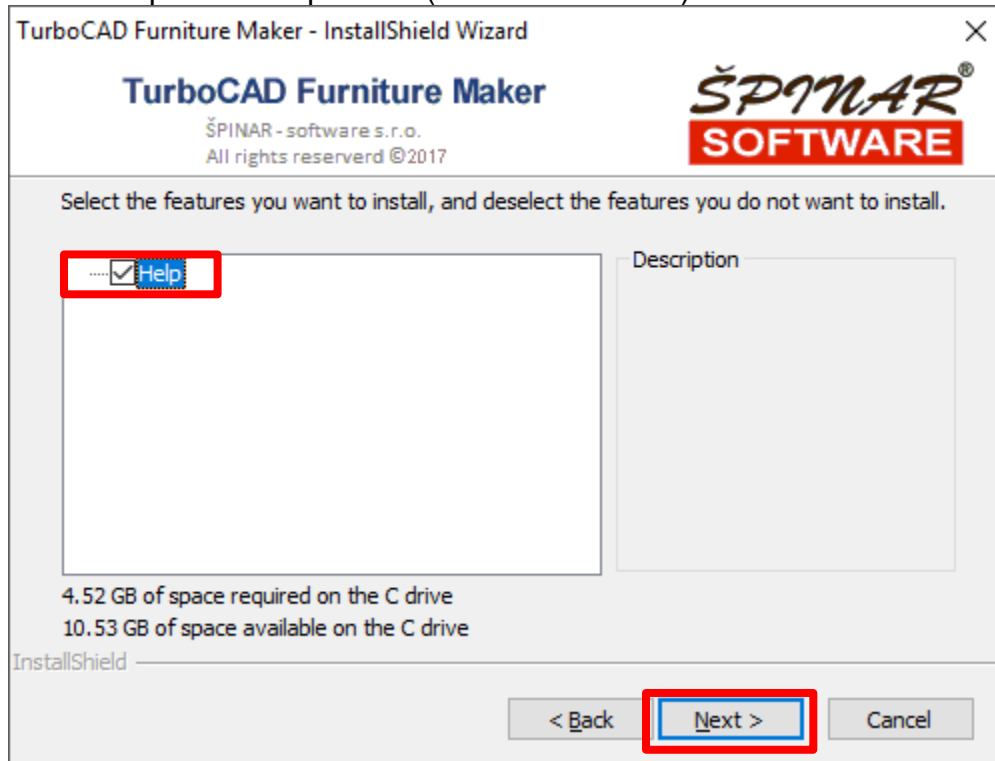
TurboCAD Furniture Maker - InstallShield Wizard

×

TurboCAD Furniture Maker

ŠPINAR - software s.r.o.
All rights reserverd ©2017

ŠPINAR®
SOFTWARE

Select the features you want to install, and deselect the features you do not want to install.

Help

Description

4.52 GB of space required on the C drive
10.53 GB of space available on the C drive

InstallShield

< Back

Next >

Cancel